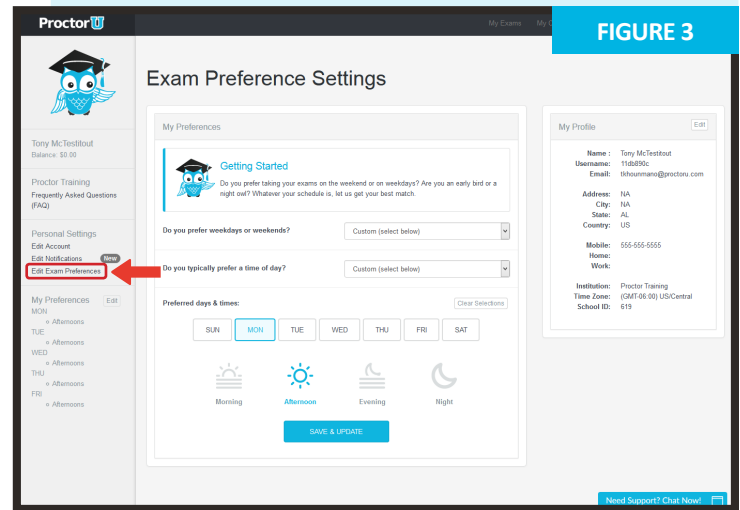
ProctorU

My Exams My C

FIGURE 3

Tony McTestitout
Balance: $0.00

Proctor Training
Frequently Asked Questions (FAQ)

Personal Settings
Edit Account
Edit Notifications New
Edit Exam Preferences

My Preferences Edit
MON
Afternoons
TUE
Afternoons
WED
Afternoons
THU
Afternoons
FRI
Afternoons

Exam Preference Settings

My Preferences

Getting Started
Do you prefer taking your exams on the weekend or on weekdays? Are you an early bird or a night owl? Whatever your schedule is, let us get your best match.

Do you prefer weekdays or weekends? Custom (select below)

Do you typically prefer a time of day? Custom (select below)

Preferred days & times: Clear Selections

SUN MON TUE WED THU FRI SAT

Morning Afternoon Evening Night

SAVE & UPDATE

My Profile Edit

Name: Tony McTestitout
Username: 11db890c
Email: tkhounmano@proctoru.com

Address: NA
City: NA
State: AL
Country: US

Mobile: 555-555-5555
Home:
Work:

Institution: Proctor Training
Time Zone: (GMT-06:00) US/Central
School ID: 619

Need Support? Chat Now!